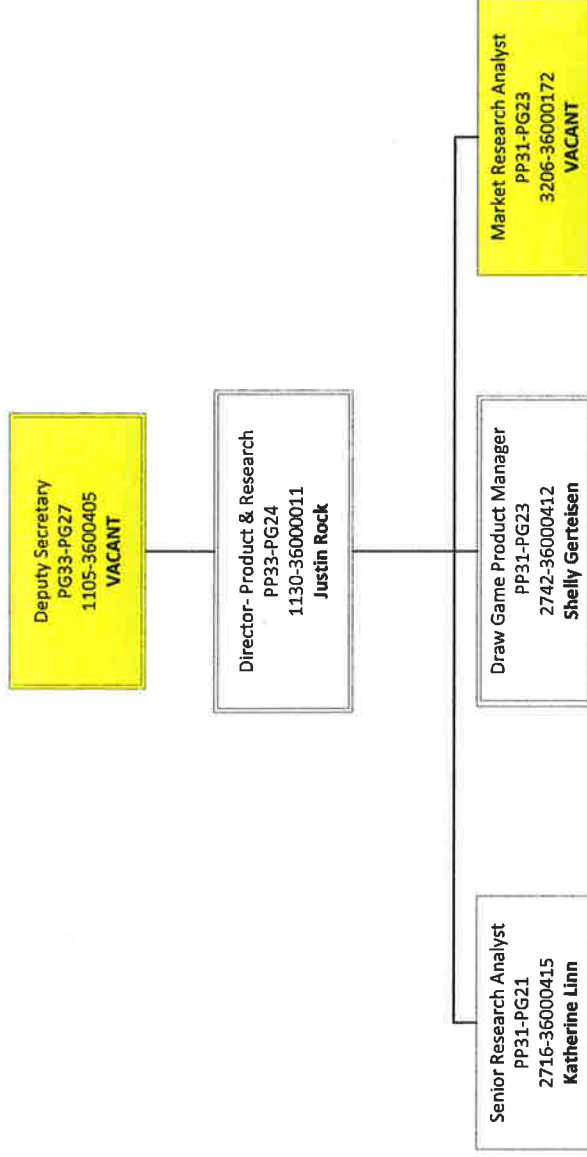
Deputy Secretary
PG33-PG27
1105-3600405
VACANT

Director- Product & Research
PP33-PG24
1130-36000011
Justin Rock

Senior Research Analyst
PP31-PG21
2716-36000415
Katherine Linn

Draw Game Product Manager
PP31-PG23
2742-36000412
Shelly Gerteisen

Market Research Analyst
PP31-PG23
3206-36000172
VACANT